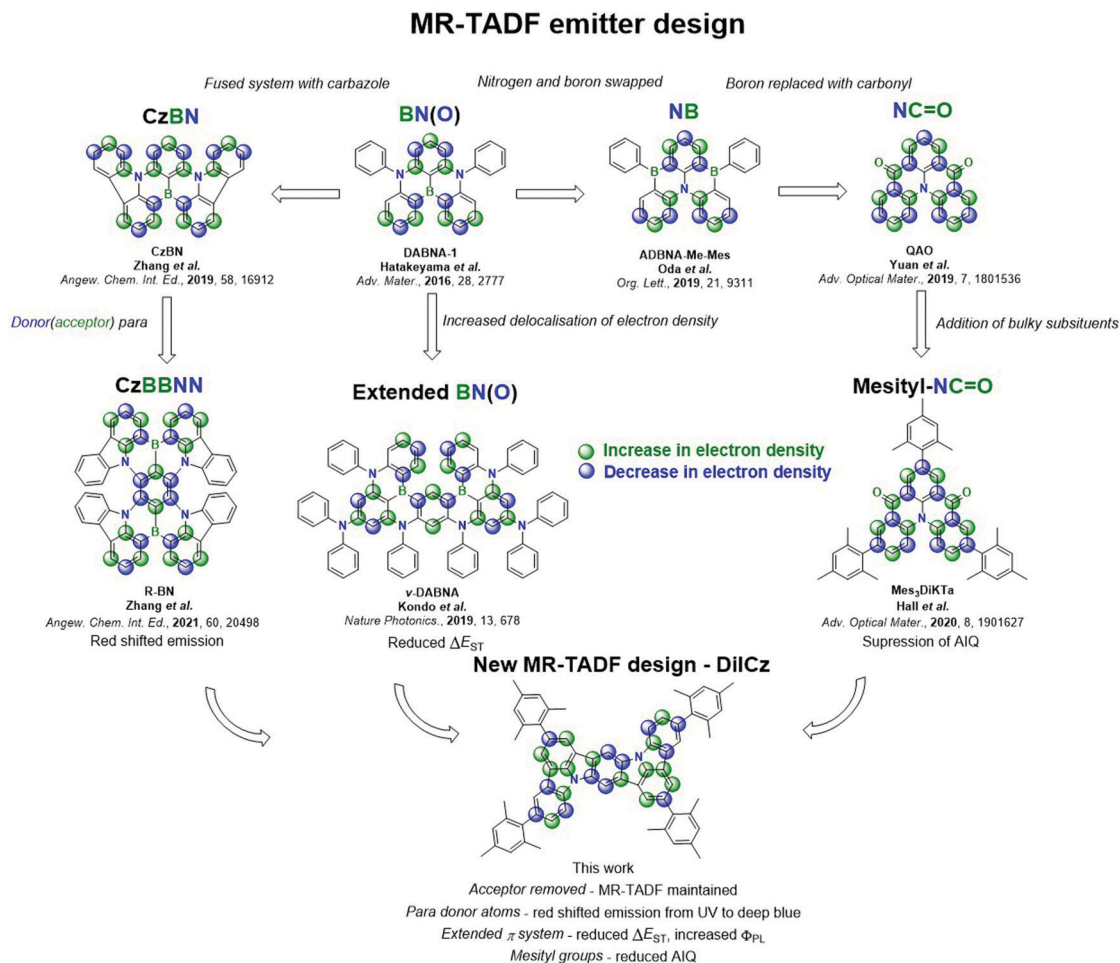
MR-TADF emitter design

Fused system with carbazole

Nitrogen and boron swapped

Boron replaced with carbonyl

CzBN

BN(O)

NB

NC=O

B N N

N B N

B N B

O O N O

CzBN
Zhang et al.
Angew. Chem. Int. Ed., 2019, 58, 16912

DABNA-1
Hatakeyama et al.
Adv. Mater., 2016, 28, 2777

ADBNA-Me-Mes
Oda et al.
Org. Lett., 2019, 21, 9311

QAO
Yuan et al.
Adv. Optical Mater., 2019, 7, 1801536

Donor(acceptor) para

Increased delocalisation of electron density

Addition of bulky subsituents

CzBBNN

Extended BN(O)

Mesityl-NC=O

Increase in electron density
Decrease in electron density

R-BN
Zhang et al.
Angew. Chem. Int. Ed., 2021, 60, 20498
Red shifted emission

v-DABNA
Kondo et al.
Nature Photonics., 2019, 13, 678
Reduced $\Delta E_{ST}$

Mes$_3$DiKTa
Hall et al.
Adv. Optical Mater., 2020, 8, 1901627
Supression of AIQ

New MR-TADF design - DiICz

This work
Acceptor removed - MR-TADF maintained
Para donor atoms - red shifted emission from UV to deep blue
Extended $\pi$ system - reduced $\Delta E_{ST}$, increased $\Phi_{PL}$
Mesityl groups - reduced AIQ